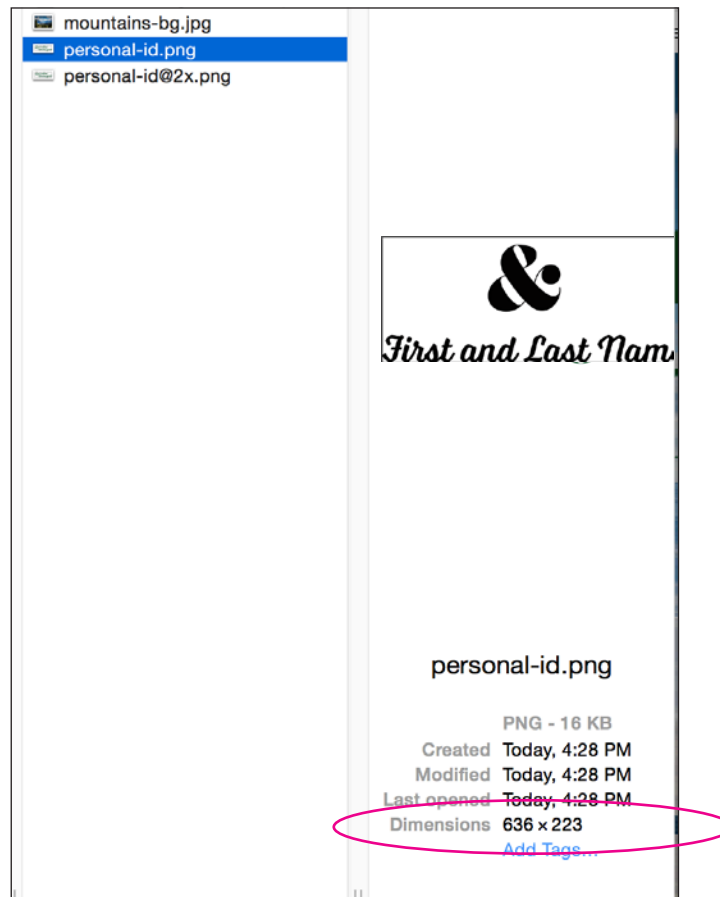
mountains-bg.jpg
personal-id.png
personal-id@2x.png

&
First and Last Nam

personal-id.png

PNG - 16 KB
Created Today, 4:28 PM
Modified Today, 4:28 PM
Last opened Today, 4:28 PM
Dimensions 636 × 223
Add Tags...